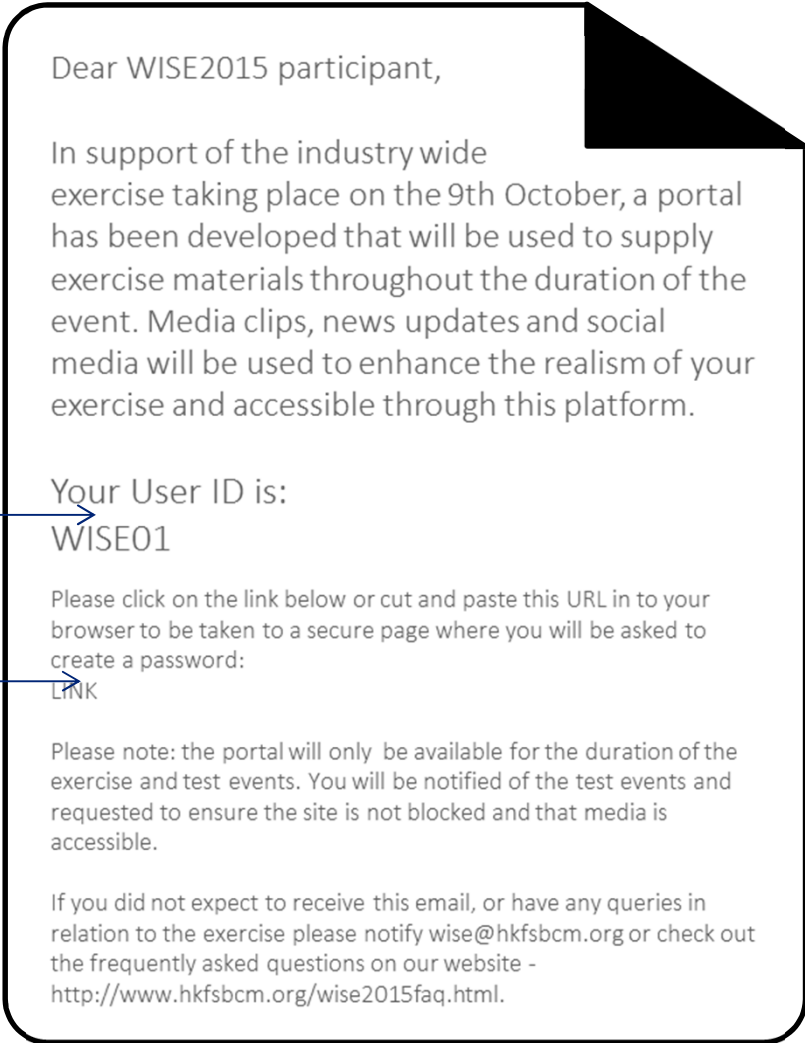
Dear WISE2015 participant,

In support of the industry wide exercise taking place on the 9th October, a portal has been developed that will be used to supply exercise materials throughout the duration of the event. Media clips, news updates and social media will be used to enhance the realism of your exercise and accessible through this platform.

Your User ID is:
WISE01

Please click on the link below or cut and paste this URL in to your browser to be taken to a secure page where you will be asked to create a password:
LINK

Please note: the portal will only be available for the duration of the exercise and test events. You will be notified of the test events and requested to ensure the site is not blocked and that media is accessible.

If you did not expect to receive this email, or have any queries in relation to the exercise please notify wise@hkfsbcm.org or check out the frequently asked questions on our website - http://www.hkfsbcm.org/wise2015faq.html.